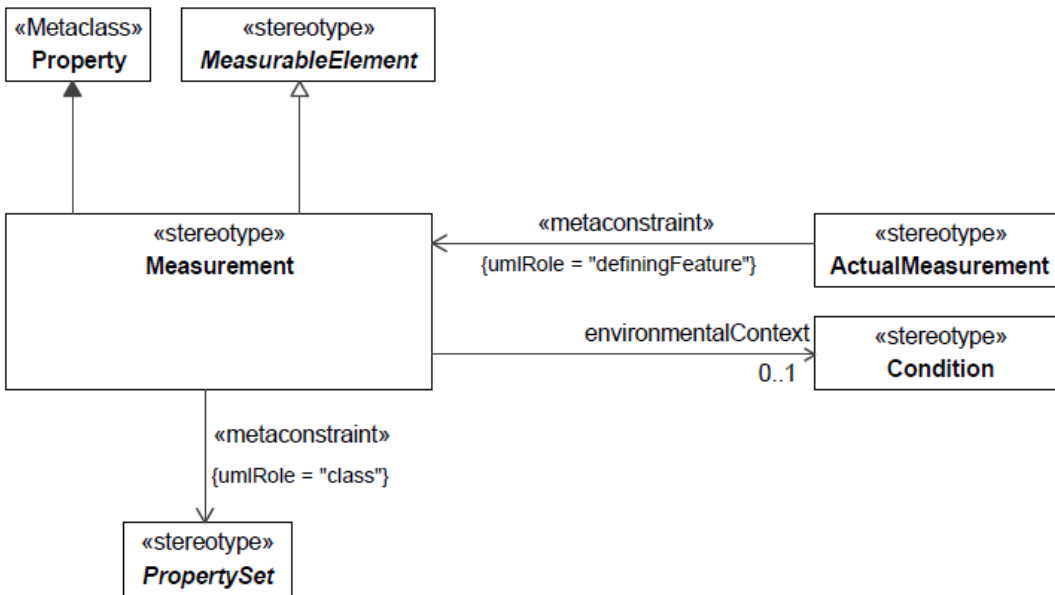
«Metaclass»
Property

«stereotype»
MeasurableElement

«stereotype»
Measurement

«metaconstraint»
{umlRole = "definingFeature"}

«stereotype»
ActualMeasurement

environmentalContext
0..1

«stereotype»
Condition

«metaconstraint»
{umlRole = "class"}

«stereotype»
PropertySet